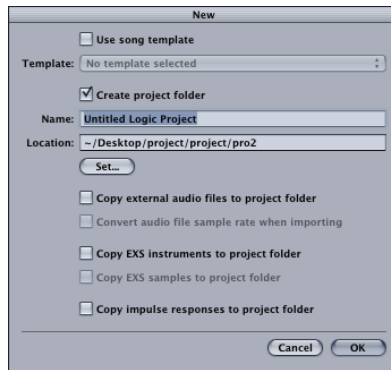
New

Use song template

Template: No template selected

Create project folder

Name: Untitled Logic Project

Location: ~/Desktop/project/project/pro2

Set...

Copy external audio files to project folder

Convert audio file sample rate when importing

Copy EXS instruments to project folder

Copy EXS samples to project folder

Copy impulse responses to project folder

Cancel OK